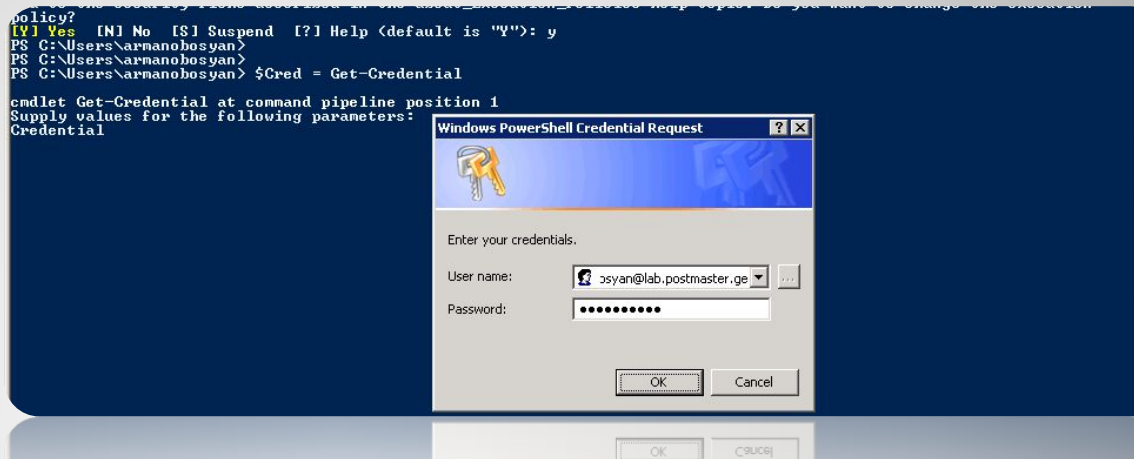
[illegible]
policy?
[Y] Yes  [N] No  [S] Suspend  [?] Help (default is "Y"): y
PS C:\Users\armanobosyan>
PS C:\Users\armanobosyan>
PS C:\Users\armanobosyan> $Cred = Get-Credential

cmdlet Get-Credential at command pipeline position 1
Supply values for the following parameters:
Credential

Windows PowerShell Credential Request
?
X

Enter your credentials.

User name: osyan@lab.postmaster.ge
...
Password: ••••••••••

OK
Cancel

OK
Cancel